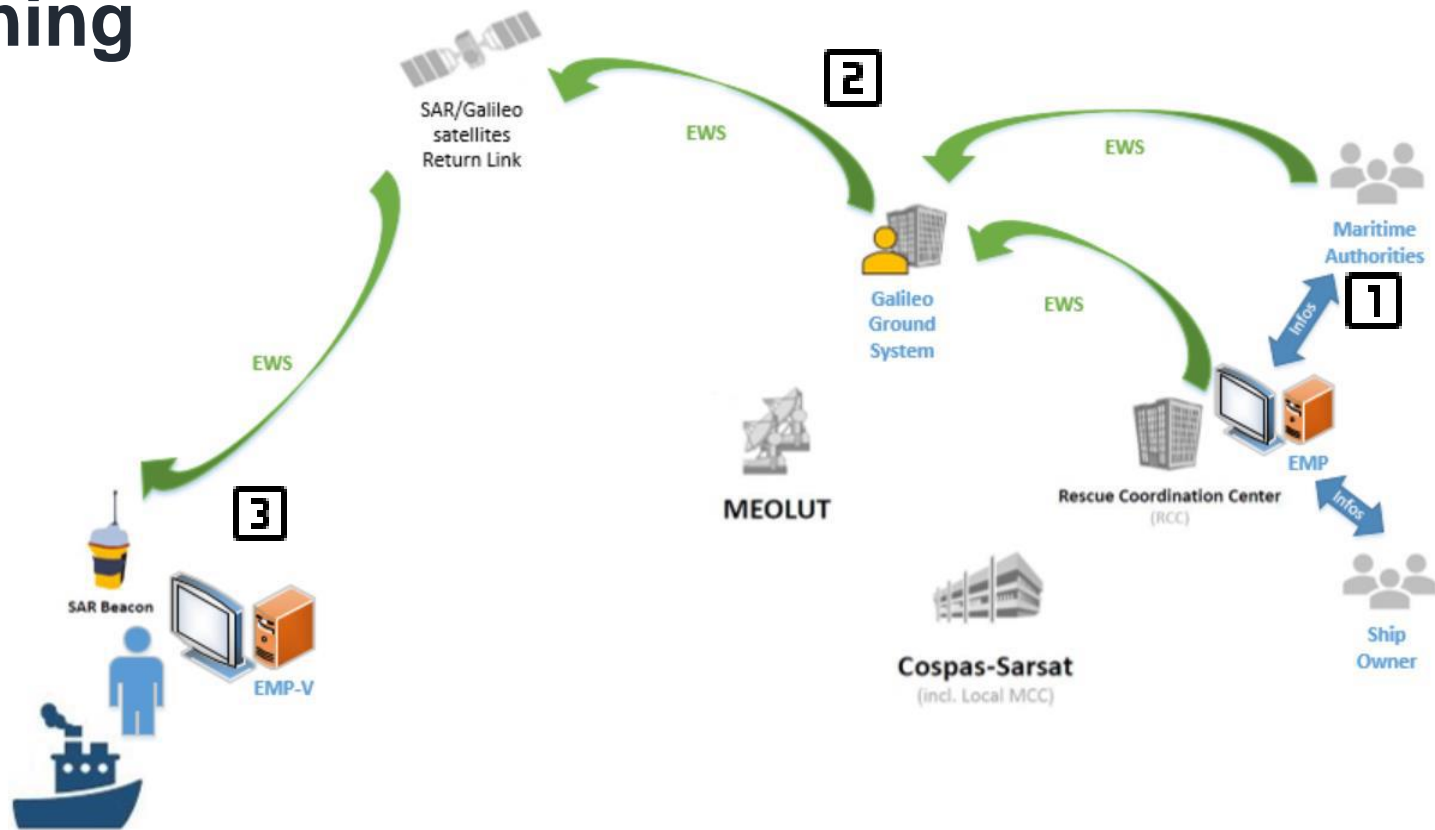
ning

SAR/Galileo satellites Return Link

2

EWS

EWS

Maritime Authorities

Galileo Ground System

EWS

1

Infos

EWS

MEOLUT

EMP

Rescue Coordination Center

(RCC)

Infos

3

SAR Beacon

EMP-V

Cospas-Sarsat

(incl. Local MCC)

Ship Owner